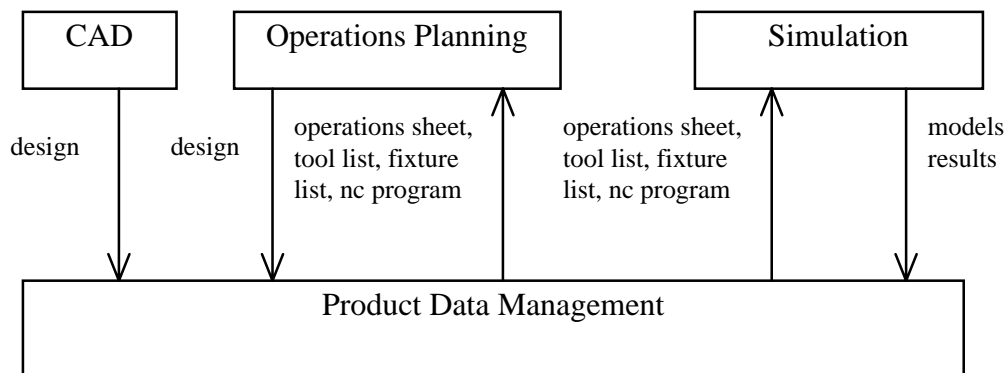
CAD

Operations Planning

Simulation

design

design

operations sheet, tool list, fixture list, nc program

operations sheet, tool list, fixture list, nc program

models results

Product Data Management